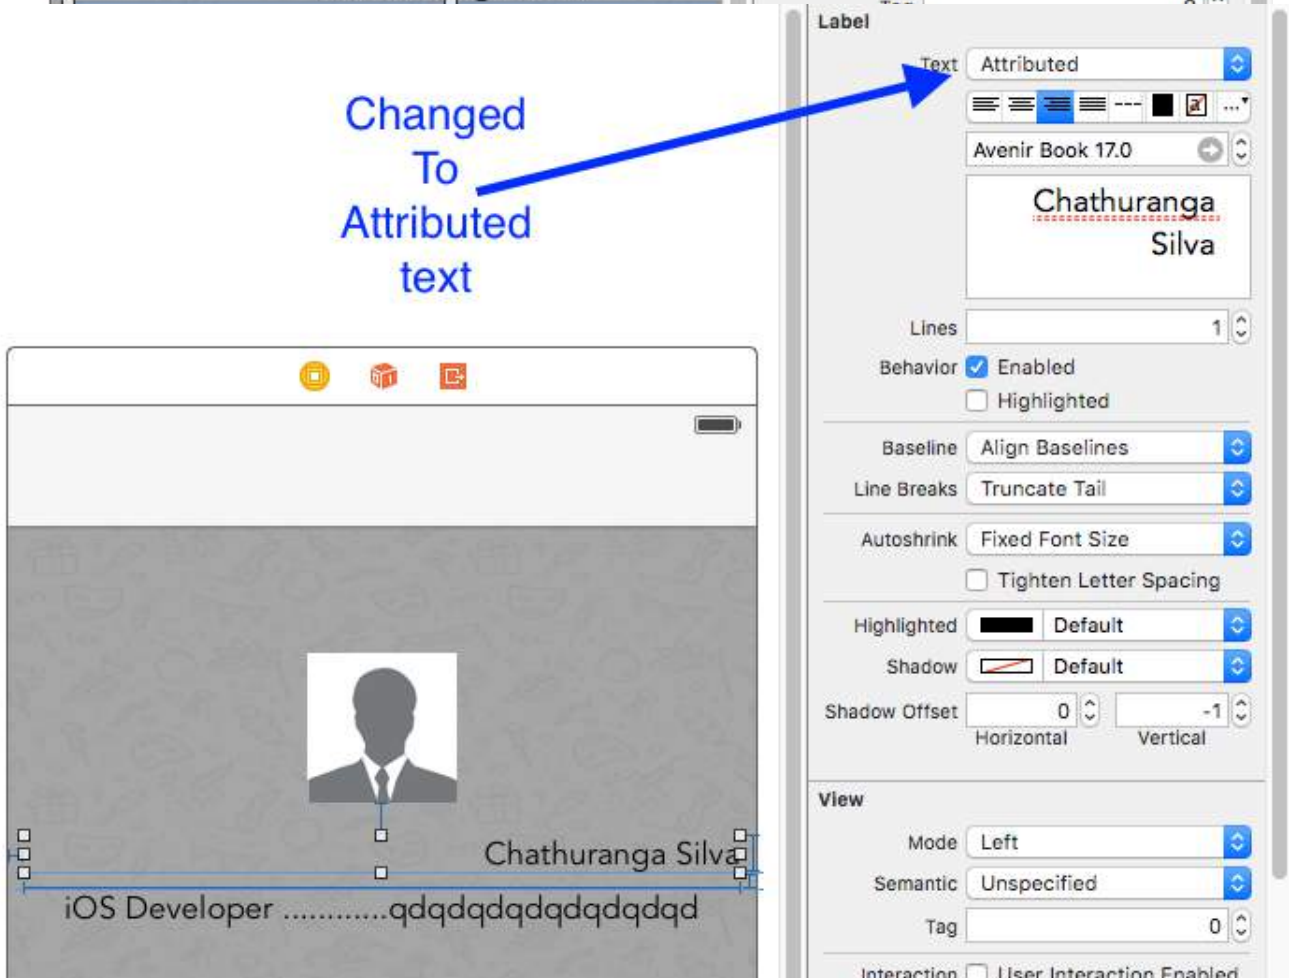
Changed To Attributed text

Chathuranga Silva

iOS Developer ............qdqdqdqdqdqdqdqd

Label

Text Attributed

Avenir Book 17.0

Chathuranga Silva

Lines 1

Behavior Enabled

Highlighted

Baseline Align Baselines

Line Breaks Truncate Tail

Autoshrink Fixed Font Size

Tighten Letter Spacing

Highlighted Default

Shadow Default

Shadow Offset 0 -1

Horizontal Vertical

View

Mode Left

Semantic Unspecified

Tag 0

Interaction User Interaction Enabled